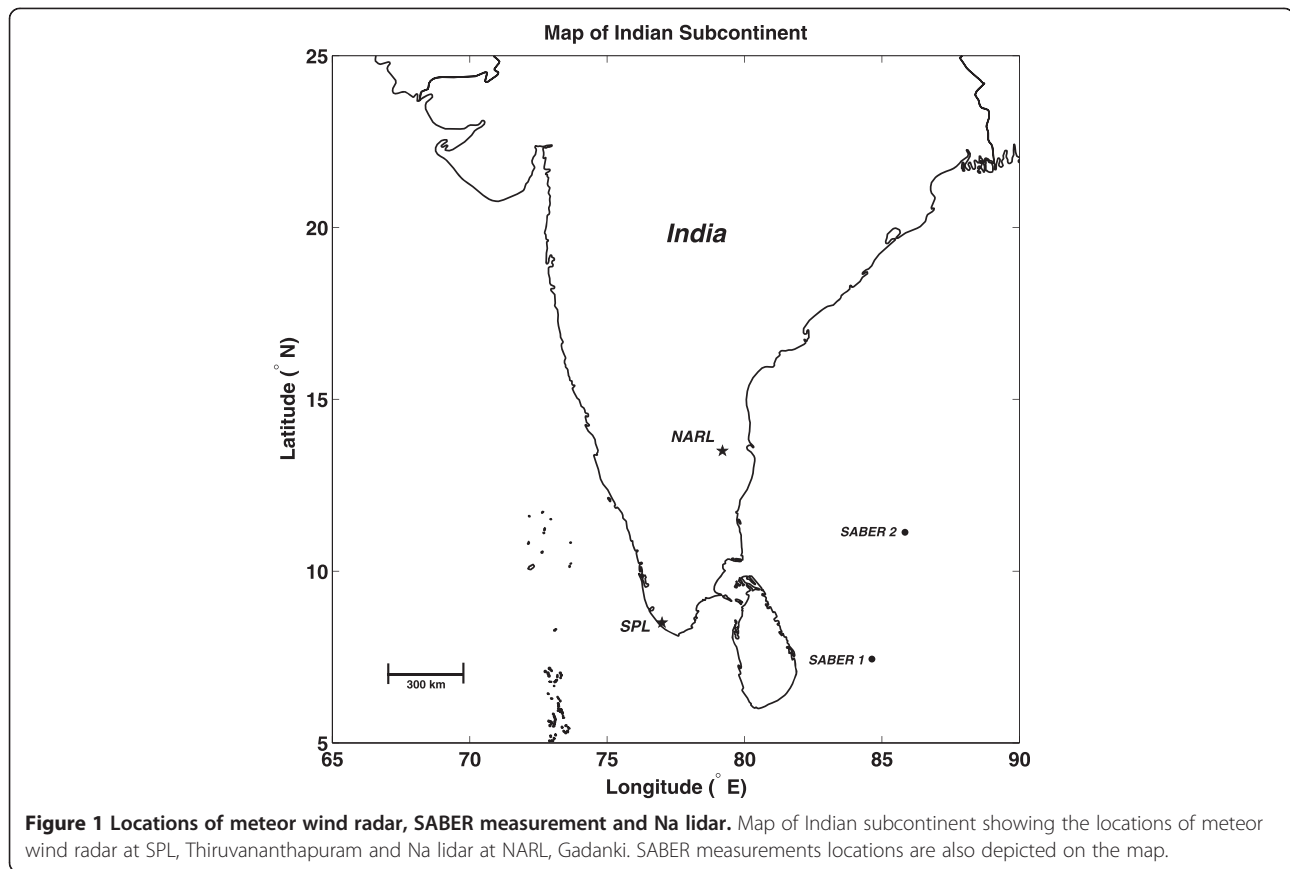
Map of Indian Subcontinent

25

20

15

10

5

Latitude ($^\circ$ N)

India

NARL

SABER 2

SPL

SABER 1

300 km

65 70 75 80 85 90

Longitude ($^\circ$ E)

**Figure 1 Locations of meteor wind radar, SABER measurement and Na lidar.** Map of Indian subcontinent showing the locations of meteor wind radar at SPL, Thiruvananthapuram and Na lidar at NARL, Gadanki. SABER measurements locations are also depicted on the map.